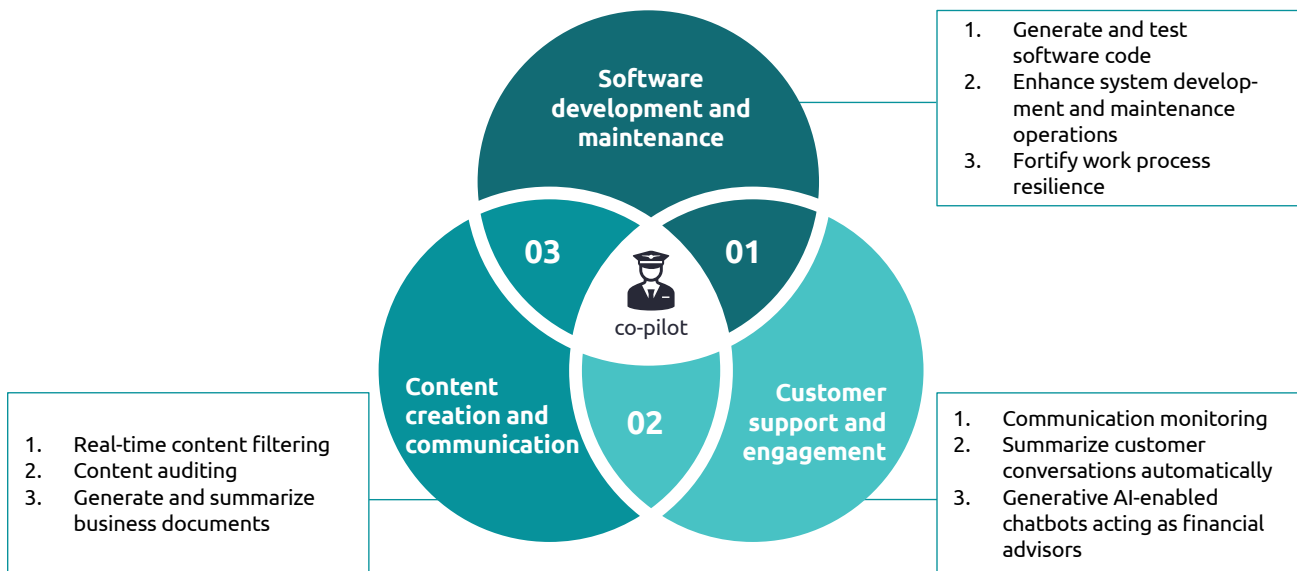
Software development and maintenance

1. Generate and test software code
2. Enhance system development and maintenance operations
3. Fortify work process resilience

03

01

co-pilot

Content creation and communication

02

Customer support and engagement

1. Real-time content filtering
2. Content auditing
3. Generate and summarize business documents

1. Communication monitoring
2. Summarize customer conversations automatically
3. Generative AI-enabled chatbots acting as financial advisors